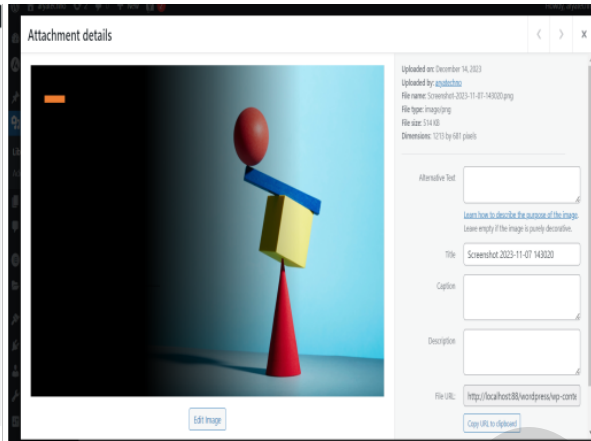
Attachment details

Edit Image

Uploaded on: December 14, 2023
Uploaded by: aryabishnu
File name: Screenshot-2023-11-07-143020.png
File type: image/png
File size: 514 KB
Dimensions: 1215 by 681 pixels

Alternative Text

Learn how to describe the purpose of the image. Leave empty if the image is purely decorative.

Title Screenshot 2023-11-07 143020

Caption

Description

File URL: http://localhost:88/wordpress/wp-conte

Copy URL to clipboard